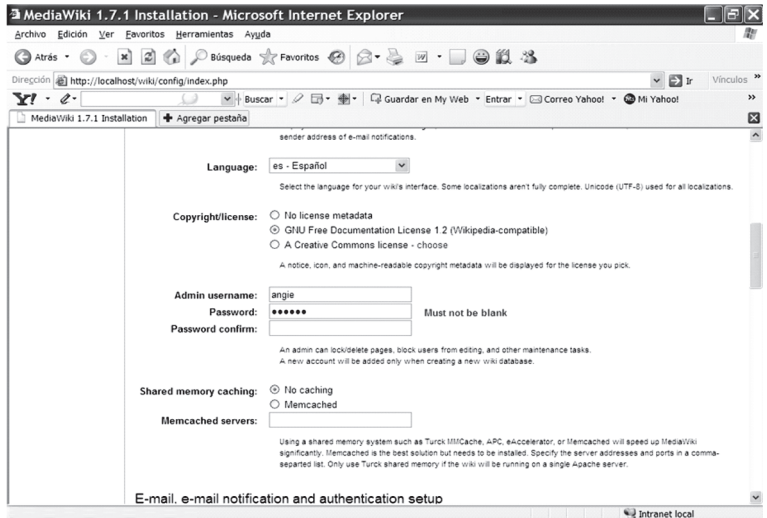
MediaWiki 1.7.1 Installation - Microsoft Internet Explorer

Archivo Edición Ver Favoritos Herramientas Ayuda

Atrás Búsqueda Favoritos

Dirección http://localhost/wiki/config/index.php Ir Vínculos

Y! Buscar Guardar en Mi Web Entrar Correo Yahoo! Mi Yahoo!

MediaWiki 1.7.1 Installation Agregar pestaña

sender address of e-mail notifications.

Language: es - Español

Select the language for your wiki's interface. Some localizations aren't fully complete. Unicode (UTF-8) used for all localizations.

Copyright/license: No license metadata
GNU Free Documentation License 1.2 (Wikipedia-compatible)
A Creative Commons license - choose

A notice, icon, and machine-readable copyright metadata will be displayed for the license you pick.

Admin username: angie
Password: •••••• Must not be blank
Password confirm:

An admin can lock/delete pages, block users from editing, and other maintenance tasks.
A new account will be added only when creating a new wiki database.

Shared memory caching: No caching
Memcached

Memcached servers:

Using a shared memory system such as Turck MMCache, APC, eAccelerator, or Memcached will speed up MediaWiki significantly. Memcached is the best solution but needs to be installed. Specify the server addresses and ports in a comma-separted list. Only use Turck shared memory if the wiki will be running on a single Apache server.

E-mail, e-mail notification and authentication setup

Intranet local